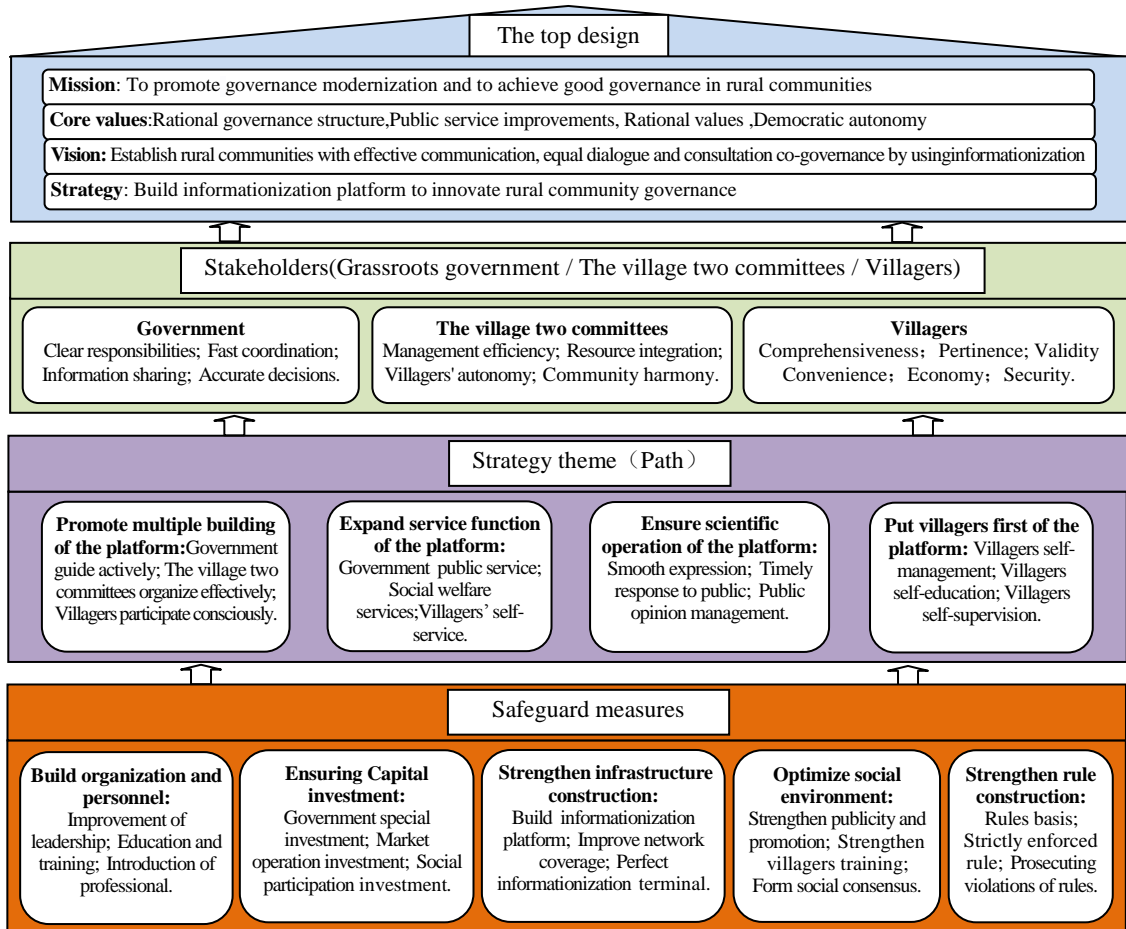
The top design

**Mission**: To promote governance modernization and to achieve good governance in rural communities

**Core values**:Rational governance structure,Public service improvements, Rational values ,Democratic autonomy

**Vision:** Establish rural communities with effective communication, equal dialogue and consultation co-governance by usinginformationization

**Strategy**: Build informationization platform to innovate rural community governance

Stakeholders(Grassroots government / The village two committees / Villagers)

**Government**
Clear responsibilities; Fast coordination; Information sharing; Accurate decisions.

**The village two committees**
Management efficiency; Resource integration; Villagers' autonomy; Community harmony.

**Villagers**
Comprehensiveness; Pertinence; Validity Convenience; Economy; Security.

Strategy theme（Path）

**Promote multiple building of the platform:**Government guide actively; The village two committees organize effectively; Villagers participate consciously.

**Expand service function of the platform:**
Government public service; Social welfare services;Villagers' self-service.

**Ensure scientific operation of the platform:**
Smooth expression; Timely response to public; Public opinion management.

**Put villagers first of the platform:** Villagers self-management; Villagers self-education; Villagers self-supervision.

Safeguard measures

**Build organization and personnel:**
Improvement of leadership; Education and training; Introduction of professional.

**Ensuring Capital investment:**
Government special investment; Market operation investment; Social participation investment.

**Strengthen infrastructure construction:**
Build informationization platform; Improve network coverage; Perfect informationization terminal.

**Optimize social environment:**
Strengthen publicity and promotion; Strengthen villagers training; Form social consensus.

**Strengthen rule construction:**
Rules basis; Strictly enforced rule; Prosecuting violations of rules.